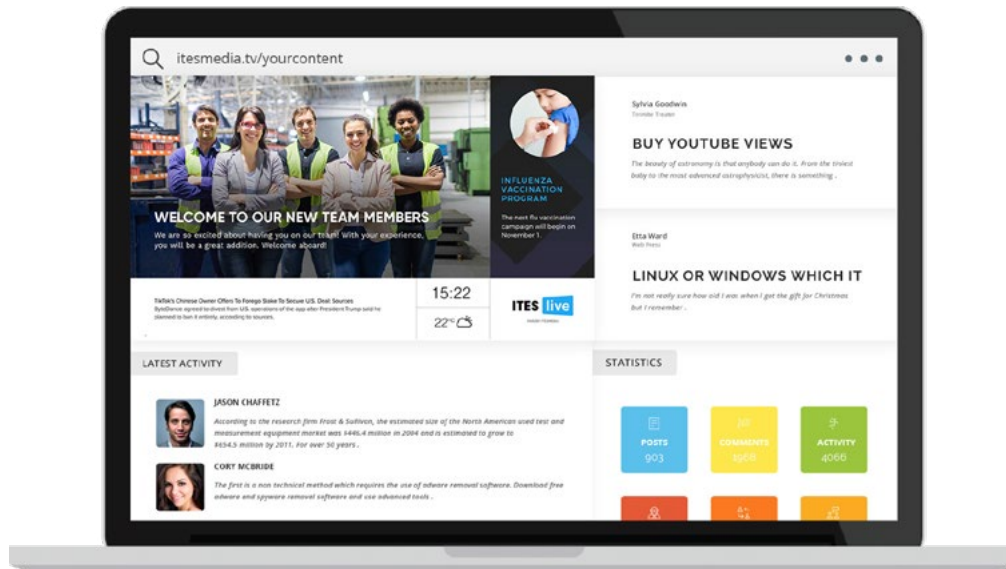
itesmedia.tv/yourcontent

WELCOME TO OUR NEW TEAM MEMBERS

We are so excited about having you on our team! With your experience, you will be a great addition. Welcome aboard!

INFLUENZA VACCINATION PROGRAM

The next flu vaccination campaign will begin on November 1.

Sylvia Goodwin
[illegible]

BUY YOUTUBE VIEWS

The beauty of astronomy is that anybody can do it. From the tiniest baby to the most advanced astrophysicist, there is something .

Etta Ward
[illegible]

LINUX OR WINDOWS WHICH IT

I'm not really sure how old I was when I got the gift for Christmas but I remember .

TikTok's Chinese Owner Offers To Forego Stake To Secure U.S. Deal: Sources
ByteDance agreed to divest from U.S. operations of the app after President Trump said he planned to ban it entirely, according to sources.

15:22

22°C

ITES live

LATEST ACTIVITY

JASON CHAFFETZ

According to the research firm Frost & Sullivan, the estimated size of the North American used test and measurement equipment market was $446.4 million in 2004 and is estimated to grow to $654.5 million by 2011. For over 50 years .

CORY MCBRIDE

The first is a non technical method which requires the use of adware removal software. Download free adware and spyware removal software and use advanced tools .

STATISTICS

POSTS
903

COMMENTS
1968

ACTIVITY
4066